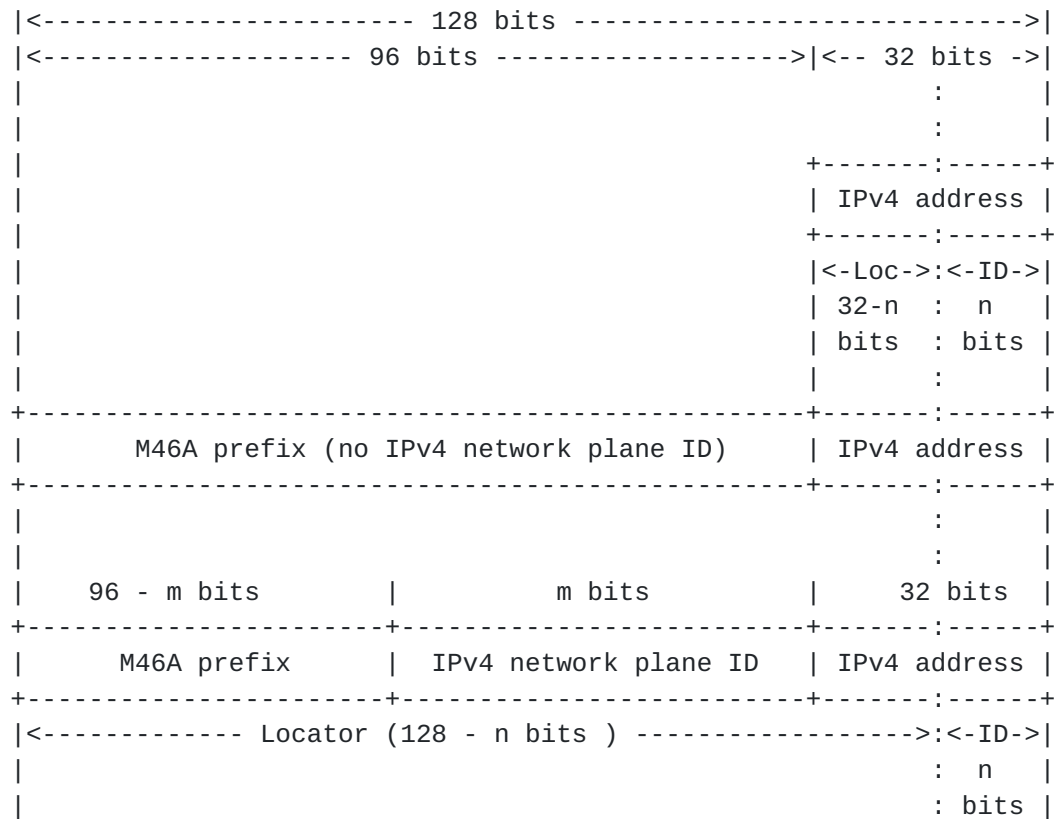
|<------------------------ 128 bits ------------------------------>|
|<------------------ 96 bits ------------------->|<-- 32 bits ->|
|                                                    :     |
|                                                    :     |
|                                          +-------:------+
|                                          | IPv4 address |
|                                          +-------:------+
|                                          |<-Loc->:<-ID->|
|                                          | 32-n  :  n   |
|                                          | bits  : bits |
|                                          |       :      |
+------------------------------------------+-------:------+
|      M46A prefix (no IPv4 network plane ID)      | IPv4 address |
+------------------------------------------+-------:------+
|                                                    :     |
|                                                    :     |
|   96 - m bits        |         m bits        |    32 bits  |
+---------------------+----------------------+-------:------+
|     M46A prefix     | IPv4 network plane ID  | IPv4 address |
+---------------------+----------------------+-------:------+
|<------------ Locator (128 - n bits ) ------------------>:<-ID->|
|                                                    :  n   |
|                                                    : bits |